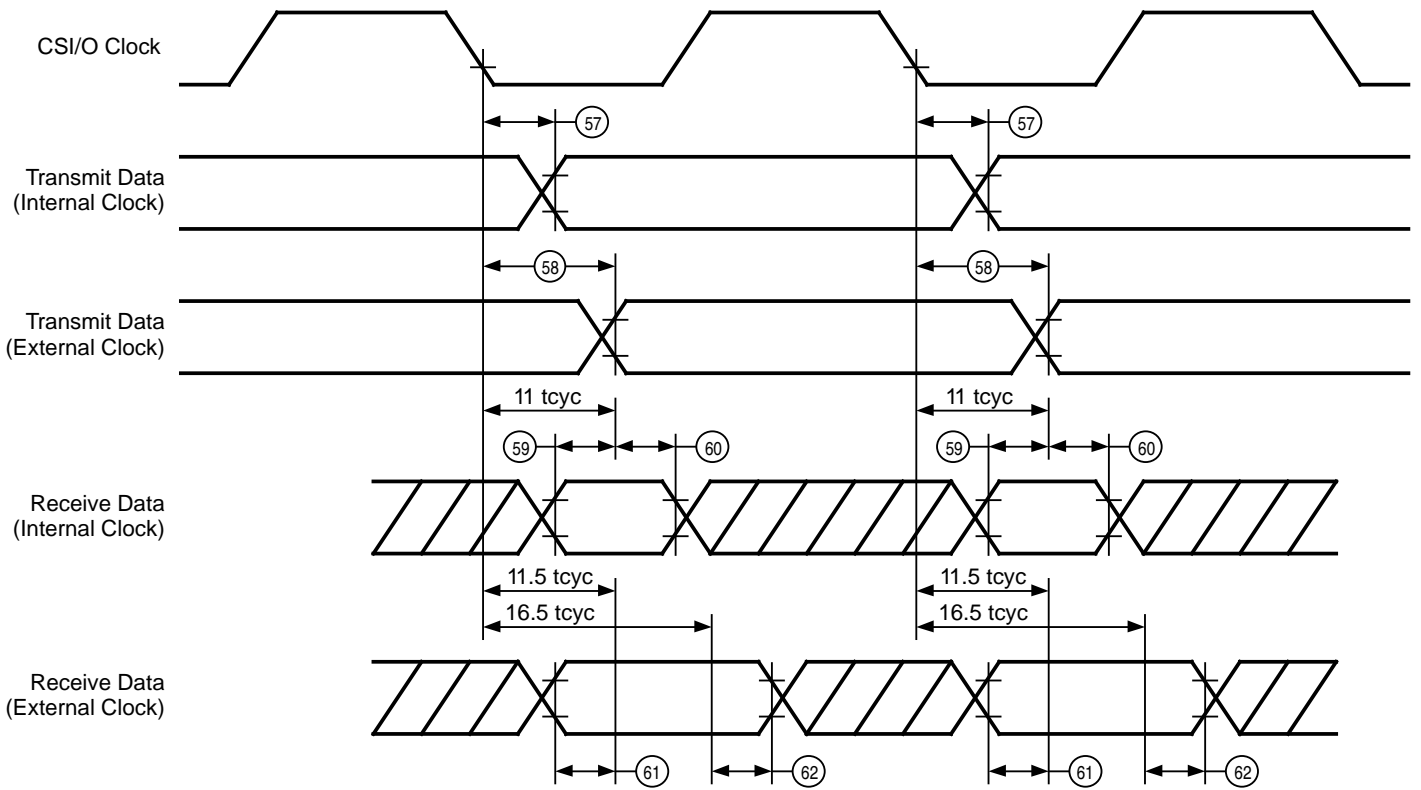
CSI/O Clock

57

57

Transmit Data (Internal Clock)

58

58

Transmit Data (External Clock)

11 tcyc

11 tcyc

59

60

59

60

Receive Data (Internal Clock)

11.5 tcyc

11.5 tcyc

16.5 tcyc

16.5 tcyc

Receive Data (External Clock)

61

62

61

62